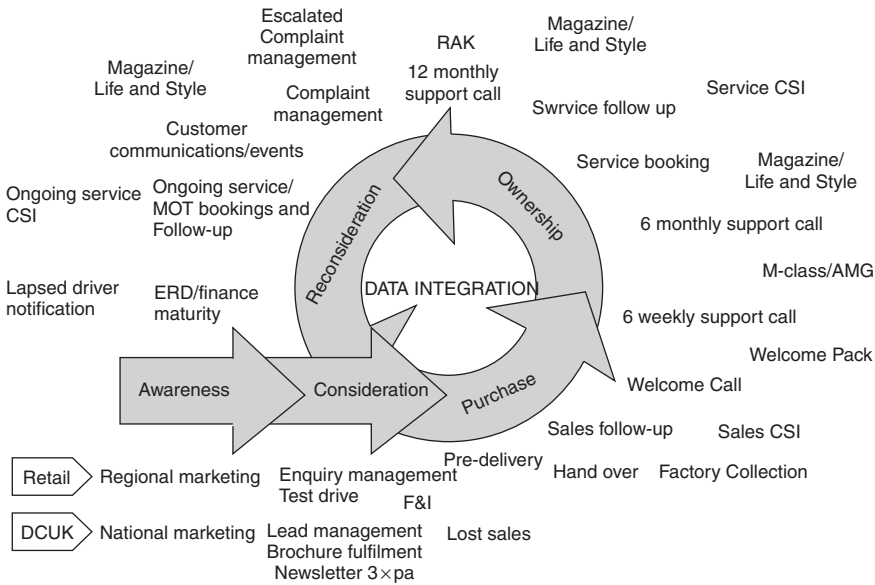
Escalated Complaint management

RAK

12 monthly support call

Magazine/ Life and Style

Magazine/ Life and Style

Complaint management

Swrvice follow up

Service CSI

Customer communications/events

Service booking

Magazine/ Life and Style

Ongoing service CSI

Ongoing service/ MOT bookings and Follow-up

Reconsideration

Ownership

6 monthly support call

M-class/AMG

Lapsed driver notification

ERD/finance maturity

DATA INTEGRATION

6 weekly support call

Welcome Pack

Awareness

Consideration

Purchase

Welcome Call

Sales follow-up

Sales CSI

Pre-delivery

Hand over

Factory Collection

Retail

Regional marketing

Enquiry management

Test drive

F&I

DCUK

National marketing

Lead management

Brochure fulfilment

Newsletter 3$\times$pa

Lost sales